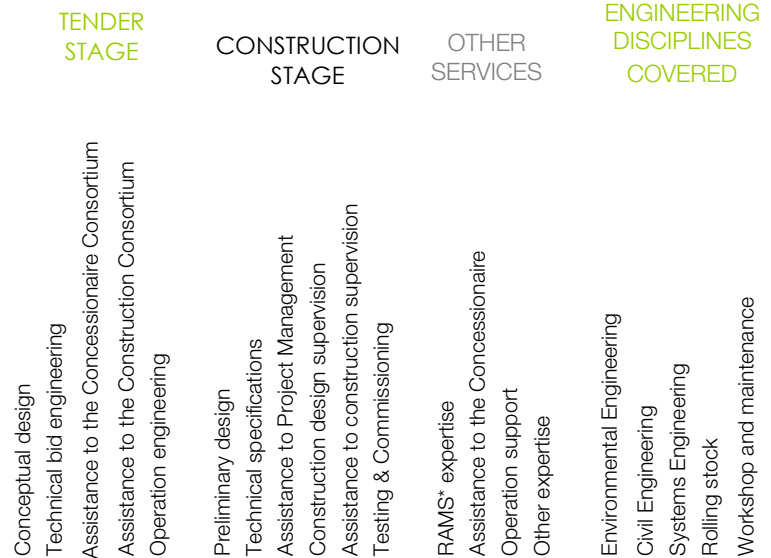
TENDER STAGE

Conceptual design
Technical bid engineering
Assistance to the Concessionaire Consortium
Assistance to the Construction Consortium
Operation engineering

CONSTRUCTION STAGE

Preliminary design
Technical specifications
Assistance to Project Management
Construction design supervision
Assistance to construction supervision
Testing & Commissioning

OTHER SERVICES

RAMS* expertise
Assistance to the Concessionaire
Operation support
Other expertise

ENGINEERING DISCIPLINES COVERED

Environmental Engineering
Civil Engineering
Systems Engineering
Rolling stock
Workshop and maintenance